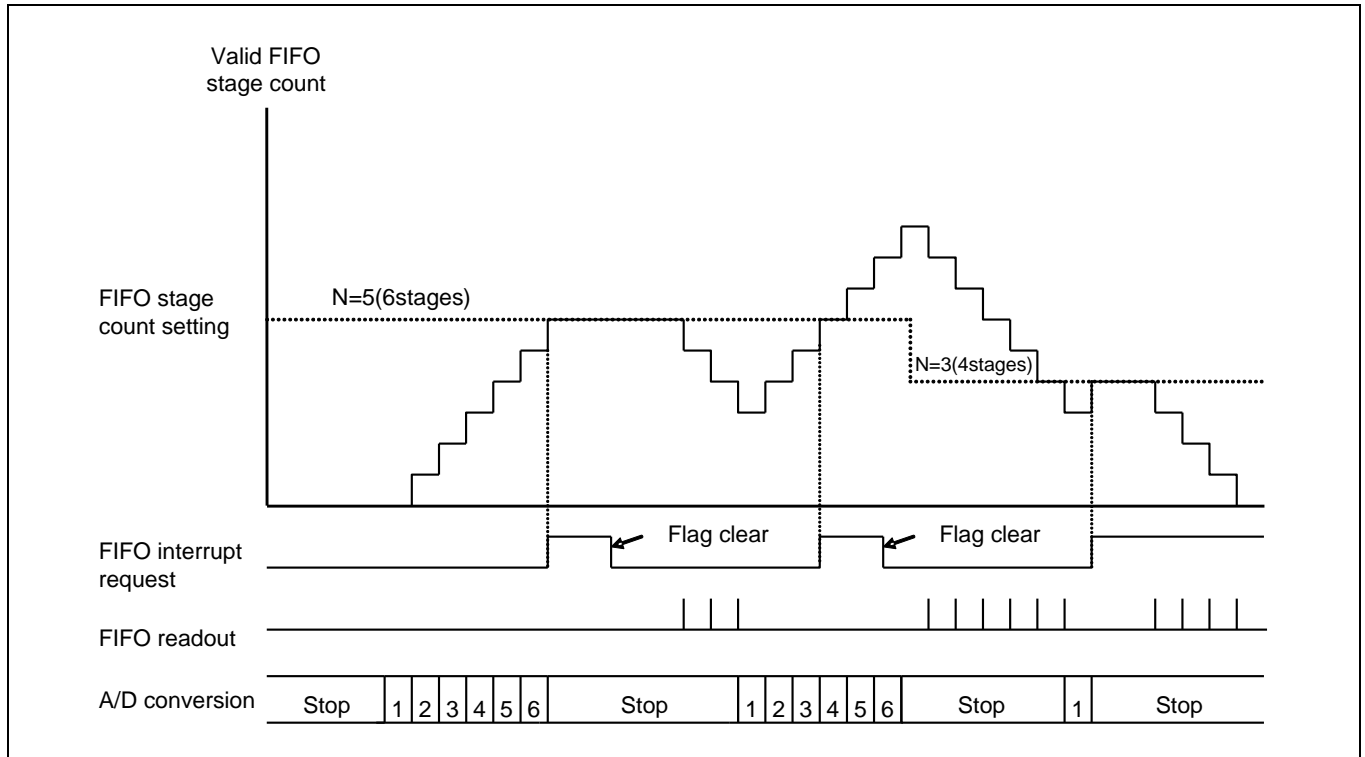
Valid FIFO stage count

FIFO stage count setting

N=5(6stages)

N=3(4stages)

FIFO interrupt request

Flag clear

Flag clear

FIFO readout

A/D conversion

Stop 1 2 3 4 5 6 Stop 1 2 3 4 5 6 Stop 1 Stop